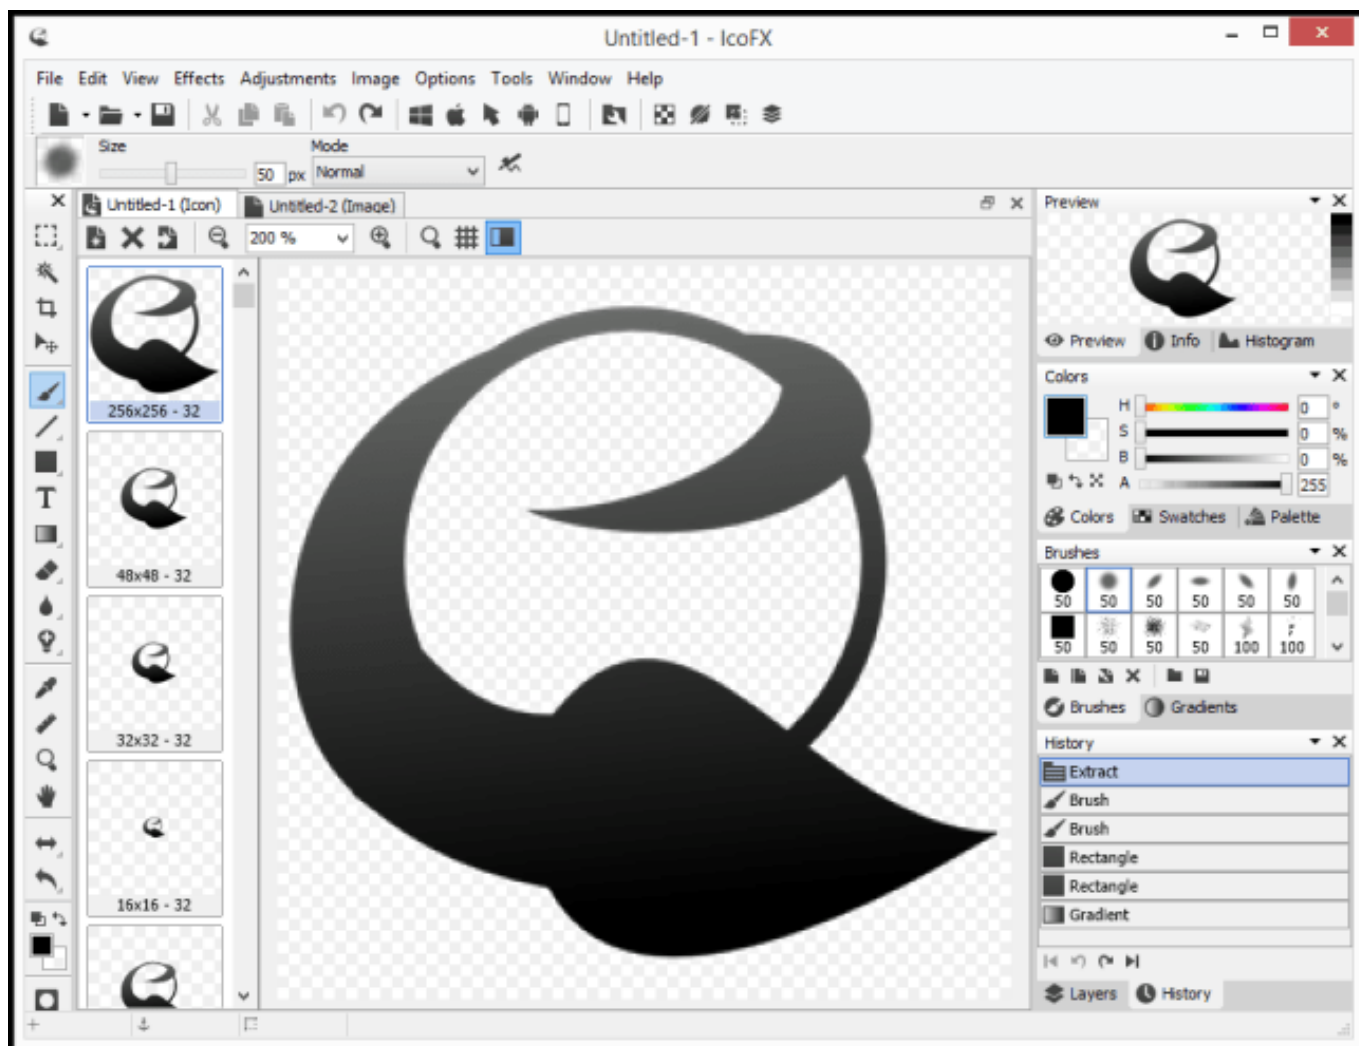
Untitled-1 - IcoFX

File Edit View Effects Adjustments Image Options Tools Window Help

Size
50 px
Mode
Normal

Untitled-1 (Icon)
Untitled-2 (Image)

200 %

256x256 - 32
48x48 - 32
32x32 - 32
16x16 - 32

Preview
Preview Info Histogram

Colors
H 0 °
S 0 %
B 0 %
A 255
Colors Swatches Palette

Brushes
| 50 | 50 | 50 | 50 | 50 | 50 |
|---|---|---|---|---|---|
| 50 | 50 | 50 | 50 | 100 | 100 |

Brushes Gradients

History
Extract
Brush
Brush
Rectangle
Rectangle
Gradient

Layers History